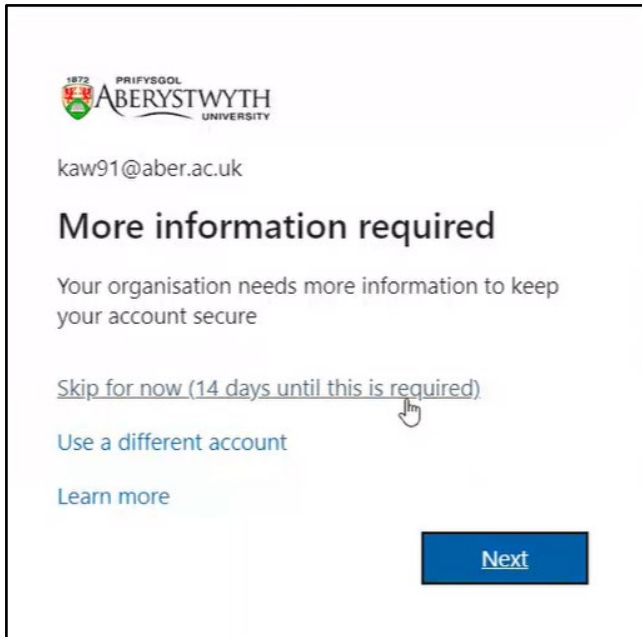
1872 PRIFYSGOL ABERYSTWYTH UNIVERSITY

kaw91@aber.ac.uk

More information required

Your organisation needs more information to keep your account secure

Skip for now (14 days until this is required)

Use a different account

Learn more

Next